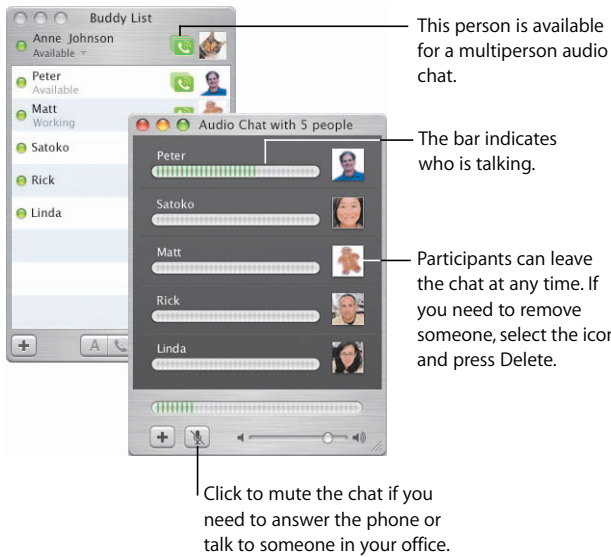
Buddy List

Anne Johnson
Available

Peter
Available

Matt
Working

Satoko

Rick

Linda

+

A

Audio Chat with 5 people

Peter

Satoko

Matt

Rick

Linda

+

This person is available for a multiperson audio chat.

The bar indicates who is talking.

Participants can leave the chat at any time. If you need to remove someone, select the icon and press Delete.

Click to mute the chat if you need to answer the phone or talk to someone in your office.